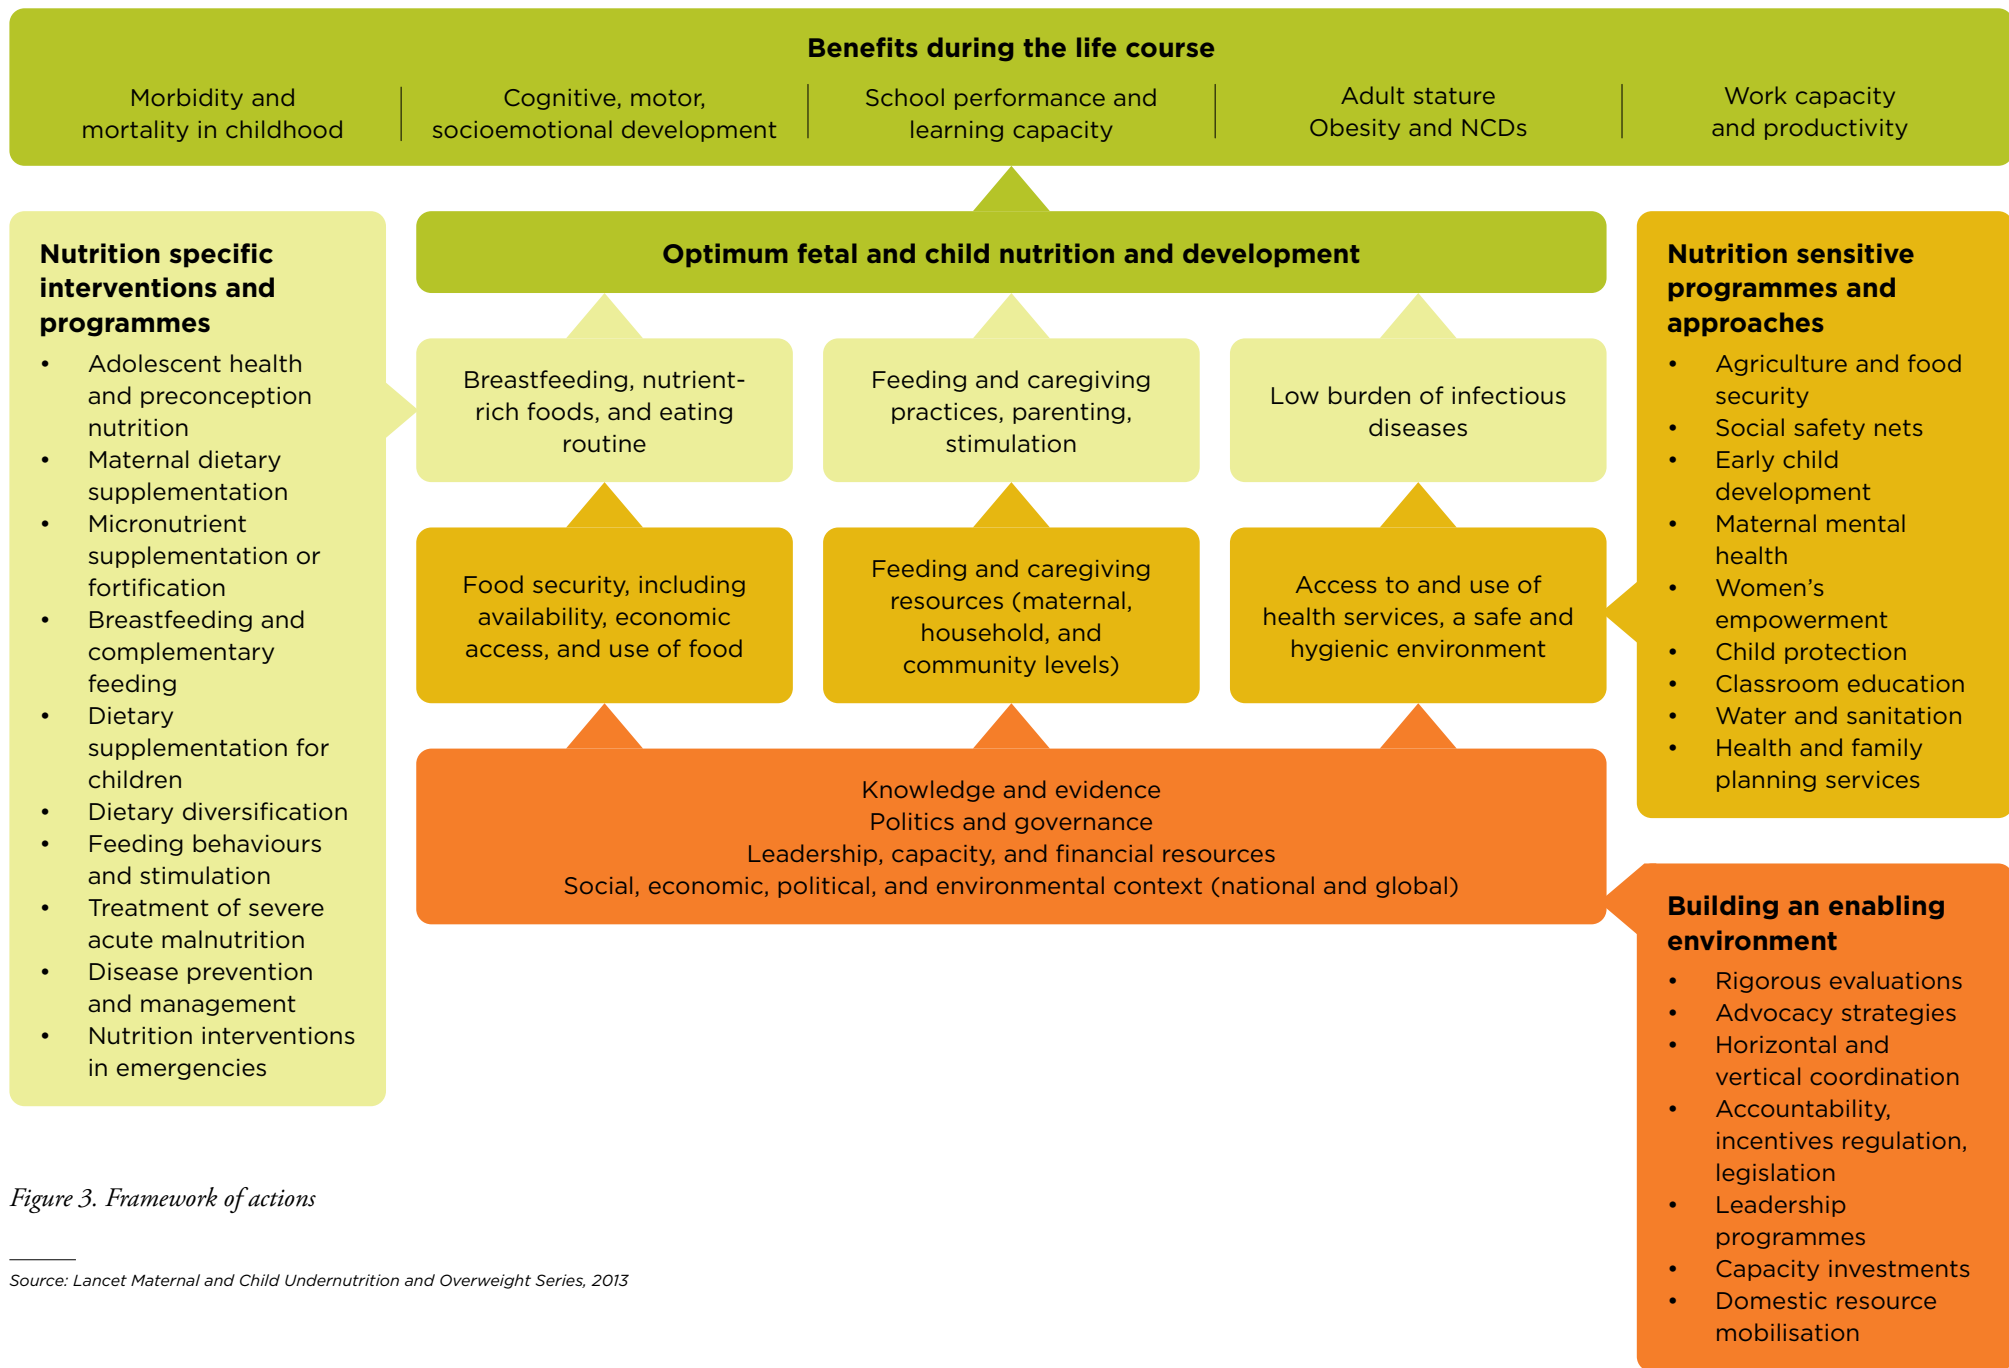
Benefits during the life course

Morbidity and mortality in childhood

Cognitive, motor, socioemotional development

School performance and learning capacity

Adult stature Obesity and NCDs

Work capacity and productivity

Nutrition specific interventions and programmes

- Adolescent health and preconception nutrition
- Maternal dietary supplementation
- Micronutrient supplementation or fortification
- Breastfeeding and complementary feeding
- Dietary supplementation for children
- Dietary diversification
- Feeding behaviours and stimulation
- Treatment of severe acute malnutrition
- Disease prevention and management
- Nutrition interventions in emergencies

Optimum fetal and child nutrition and development

Breastfeeding, nutrient-rich foods, and eating routine

Feeding and caregiving practices, parenting, stimulation

Low burden of infectious diseases

Food security, including availability, economic access, and use of food

Feeding and caregiving resources (maternal, household, and community levels)

Access to and use of health services, a safe and hygienic environment

Knowledge and evidence
Politics and governance
Leadership, capacity, and financial resources
Social, economic, political, and environmental context (national and global)

Nutrition sensitive programmes and approaches

- Agriculture and food security
- Social safety nets
- Early child development
- Maternal mental health
- Women's empowerment
- Child protection
- Classroom education
- Water and sanitation
- Health and family planning services

Building an enabling environment

- Rigorous evaluations
- Advocacy strategies
- Horizontal and vertical coordination
- Accountability, incentives regulation, legislation
- Leadership programmes
- Capacity investments
- Domestic resource mobilisation

Figure 3. Framework of actions

Source: Lancet Maternal and Child Undernutrition and Overweight Series, 2013